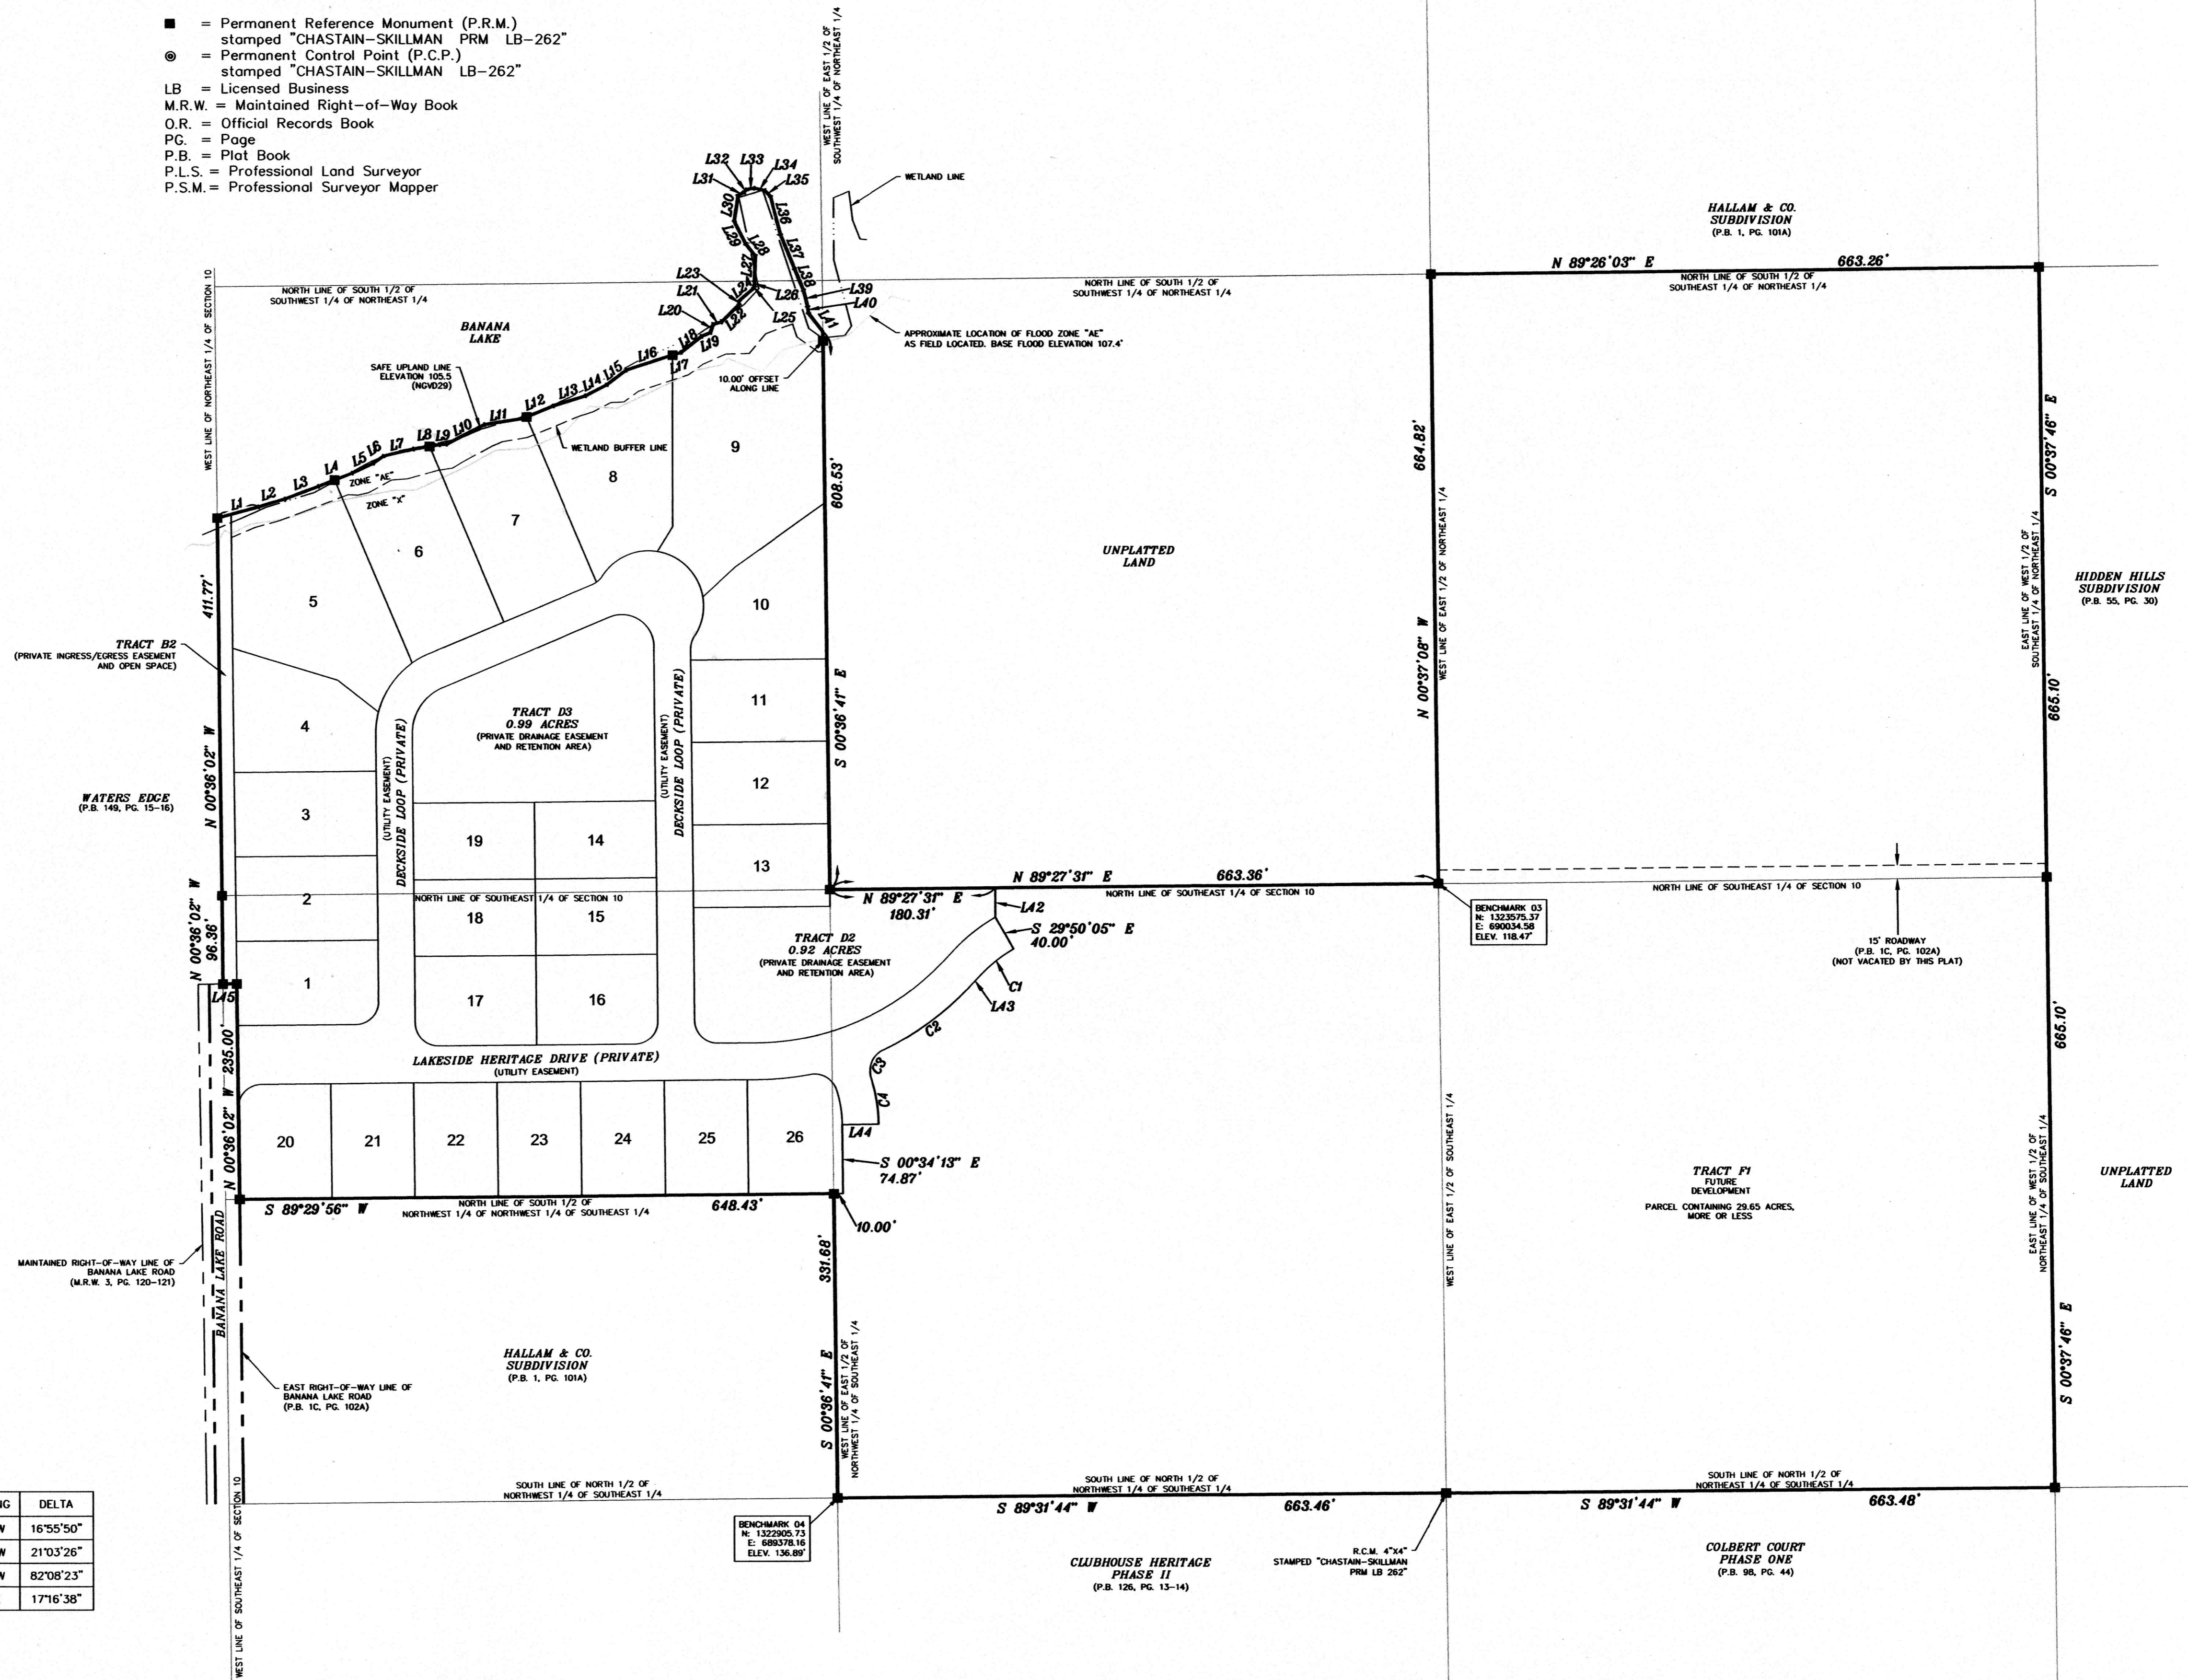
■ = Permanent Reference Monument (P.R.M.) stamped "CHASTAIN-SKILLMAN PRM LB-262"
◎ = Permanent Control Point (P.C.P.) stamped "CHASTAIN-SKILLMAN LB-262"
LB = Licensed Business
M.R.W. = Maintained Right-of-Way Book
O.R. = Official Records Book
PG. = Page
P.B. = Plat Book
P.L.S. = Professional Land Surveyor
P.S.M. = Professional Surveyor Mapper

WEST LINE OF EAST 1/2 OF SOUTHWEST 1/4 OF NORTHEAST 1/4

WETLAND LINE

HALLAM & CO. SUBDIVISION (P.B. 1, PG. 101A)

L32 L33 L34 L31 L35 L30 L36 L29 L28 L37 L38 L23 L27 L21 L24 L26 L39 L40 L20 L22 L25 L41 L18 L19 L16 L17 L15 L12 L13 L14 L11 L8 L9 L10 L5 L6 L7 L4 L1 L2 L3

WEST LINE OF NORTHEAST 1/4 OF SECTION 10

NORTH LINE OF SOUTH 1/2 OF SOUTHWEST 1/4 OF NORTHEAST 1/4

NORTH LINE OF SOUTH 1/2 OF SOUTHWEST 1/4 OF NORTHEAST 1/4

N 89°26'03" E 663.26'

NORTH LINE OF SOUTH 1/2 OF SOUTHEAST 1/4 OF NORTHEAST 1/4

BANANA LAKE

APPROXIMATE LOCATION OF FLOOD ZONE "AE" AS FIELD LOCATED. BASE FLOOD ELEVATION 107.4'

SAFE UPLAND LINE ELEVATION 105.5 (NGVD29)

10.00' OFFSET ALONG LINE

WETLAND BUFFER LINE

ZONE "AE"
ZONE "X"

9
8
7
6
5
10
11
12
13
4
3
2
1
19
14
18
15
17
16

608.53'
684.82'
S 00°37'46" E

UNPLATTED LAND

HIDDEN HILLS SUBDIVISION (P.B. 55, PG. 30)

411.77'

TRACT B2 (PRIVATE INGRESS/EGRESS EASEMENT AND OPEN SPACE)

TRACT D3 0.99 ACRES (PRIVATE DRAINAGE EASEMENT AND RETENTION AREA)

(UTILITY EASEMENT) DECKSIDE LOOP (PRIVATE)

(UTILITY EASEMENT) DECKSIDE LOOP (PRIVATE)

S 00°36'41" E

N 00°37'08" W

WEST LINE OF EAST 1/2 OF NORTHEAST 1/4

EAST LINE OF WEST 1/2 OF SOUTHEAST 1/4 OF NORTHEAST 1/4

665.10'

WATERS EDGE (P.B. 149, PG. 15-16)

N 00°36'02" W

N 89°27'31" E 663.36'

NORTH LINE OF SOUTHEAST 1/4 OF SECTION 10

NORTH LINE OF SOUTHEAST 1/4 OF SECTION 10

N 89°27'31" E 180.31'

L42

S 29°50'05" E 40.00'

TRACT D2 0.92 ACRES (PRIVATE DRAINAGE EASEMENT AND RETENTION AREA)

BENCHMARK 03 N: 1323575.37 E: 690034.58 ELEV. 118.47'

NORTH LINE OF SOUTHEAST 1/4 OF SECTION 10

15' ROADWAY (P.B. 1C, PG. 102A) (NOT VACATED BY THIS PLAT)

N 00°36'02" W 96.36'

L45

C1
L43
C2
C3
C4
L44

LAKESIDE HERITAGE DRIVE (PRIVATE) (UTILITY EASEMENT)

235.00'
N 00°36'02" W

20 21 22 23 24 25 26

S 00°34'13" E 74.87'

TRACT F1 FUTURE DEVELOPMENT PARCEL CONTAINING 29.65 ACRES, MORE OR LESS

UNPLATTED LAND

665.10'

S 89°29'56" W

NORTH LINE OF SOUTH 1/2 OF NORTHWEST 1/4 OF NORTHWEST 1/4 OF SOUTHEAST 1/4

648.43'

10.00'

WEST LINE OF EAST 1/2 OF SOUTHEAST 1/4

EAST LINE OF WEST 1/2 OF NORTHEAST 1/4 OF SOUTHEAST 1/4

S 00°37'46" E

MAINTAINED RIGHT-OF-WAY LINE OF BANANA LAKE ROAD (M.R.W. 3, PG. 120-121)

BANANA LAKE ROAD

331.68'
S 00°36'41" E

WEST LINE OF EAST 1/2 OF NORTHWEST 1/4 OF SOUTHEAST 1/4

HALLAM & CO. SUBDIVISION (P.B. 1, PG. 101A)

EAST RIGHT-OF-WAY LINE OF BANANA LAKE ROAD (P.B. 1C, PG. 102A)

| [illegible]G | DELTA |
|---|---|
| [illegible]W | 16°55'50" |
| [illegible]W | 21°03'26" |
| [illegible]W | 82°08'23" |
| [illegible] | 17°16'38" |

WEST LINE OF SOUTHEAST 1/4 OF SECTION 10

SOUTH LINE OF NORTH 1/2 OF NORTHWEST 1/4 OF SOUTHEAST 1/4

BENCHMARK 04 N: 1322905.73 E: 689378.16 ELEV. 136.89'

SOUTH LINE OF NORTH 1/2 OF NORTHWEST 1/4 OF SOUTHEAST 1/4

S 89°31'44" W 663.46'

SOUTH LINE OF NORTH 1/2 OF NORTHEAST 1/4 OF SOUTHEAST 1/4

S 89°31'44" W 663.48'

R.C.M. 4"X4" STAMPED "CHASTAIN-SKILLMAN PRM LB 262"

CLUBHOUSE HERITAGE PHASE II (P.B. 126, PG. 13-14)

COLBERT COURT PHASE ONE (P.B. 98, PG. 44)